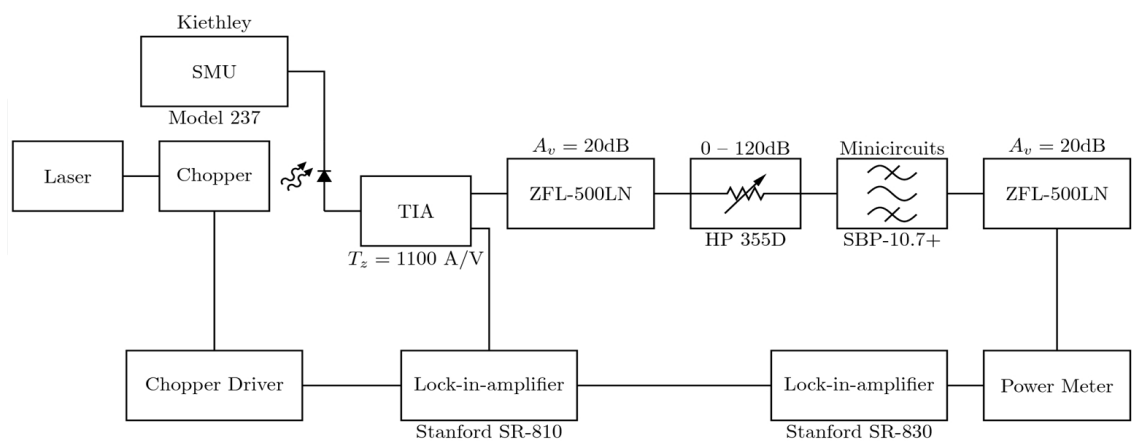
Kiethley

SMU

Model 237

Laser

Chopper

TIA

$T_z = 1100$ A/V

$A_v = 20$dB

ZFL-500LN

0 – 120dB

HP 355D

Minicircuits

SBP-10.7+

$A_v = 20$dB

ZFL-500LN

Chopper Driver

Lock-in-amplifier

Stanford SR-810

Lock-in-amplifier

Stanford SR-830

Power Meter